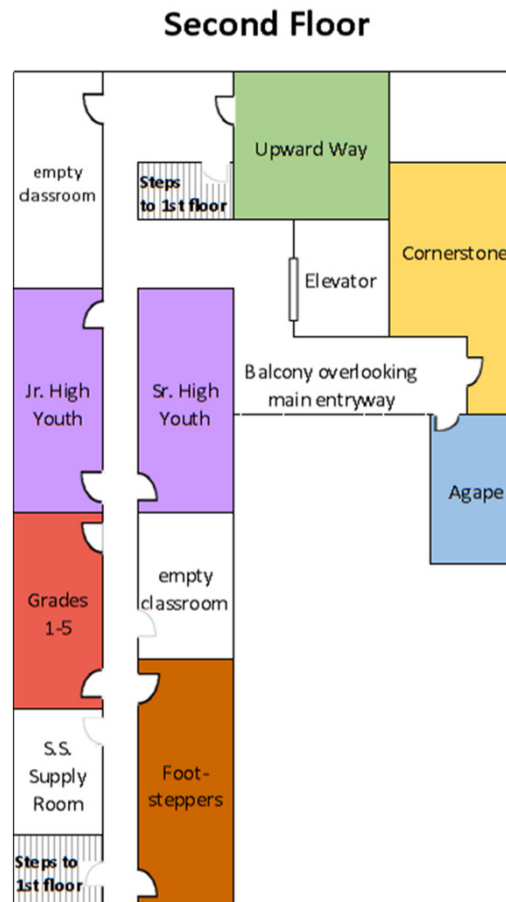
Second Floor

empty classroom

Steps to 1st floor

Upward Way

Cornerstone

Elevator

Jr. High Youth

Sr. High Youth

Balcony overlooking main entryway

Agape

Grades 1-5

empty classroom

S.S. Supply Room

Foot-steppers

Steps to 1st floor